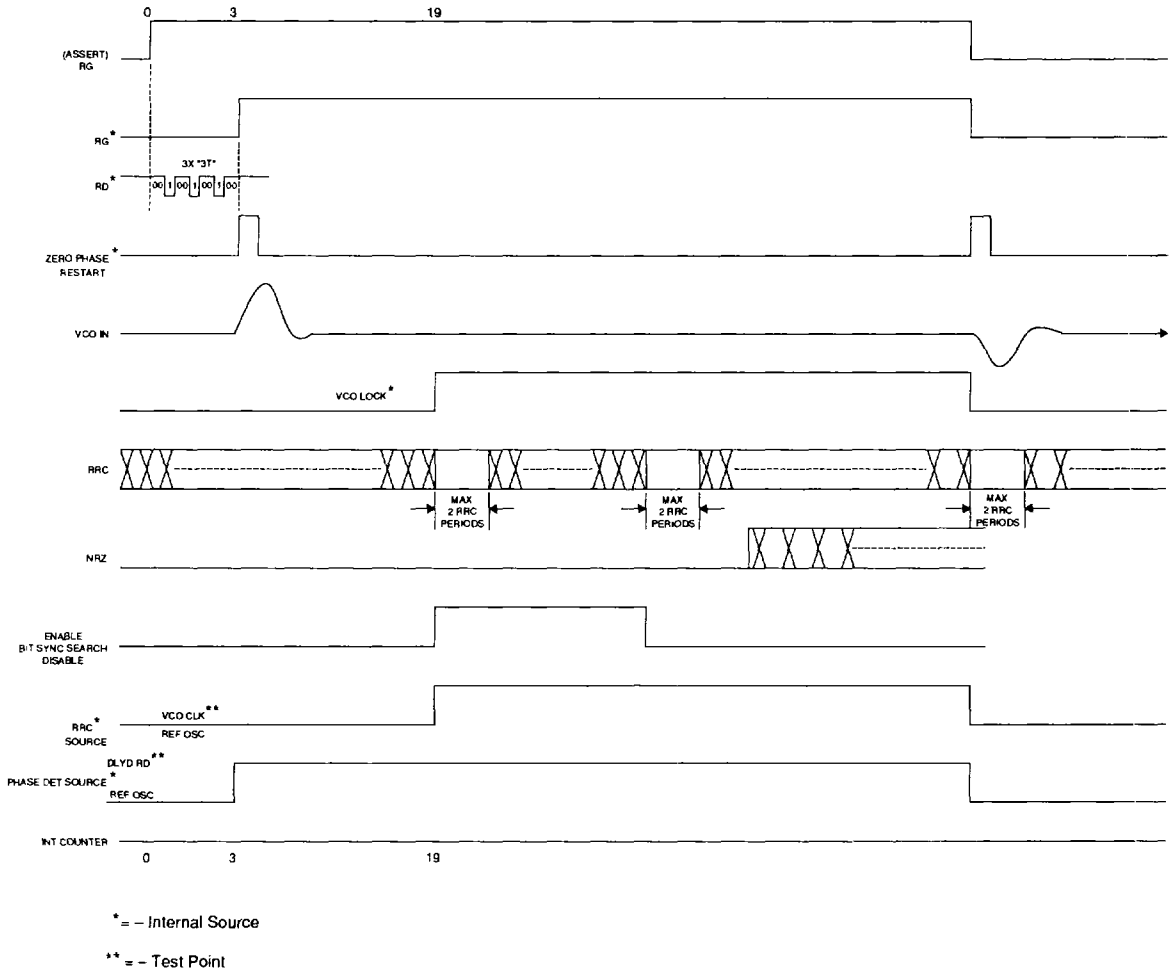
0 3 19

(ASSERT) RG

RG*

3X "3T"

RD* 00 1 00 1 00 1 00

ZERO PHASE* RESTART

VCO IN

VCO LOCK*

RRC

MAX 2 RRC PERIODS

MAX 2 RRC PERIODS

MAX 2 RRC PERIODS

NRZ

ENABLE BIT SYNC SEARCH DISABLE

RRC* SOURCE

VCO CLK**

REF OSC

DLYD RD**

PHASE DET SOURCE*

REF OSC

INT COUNTER

0 3 19

* = – Internal Source

** = – Test Point